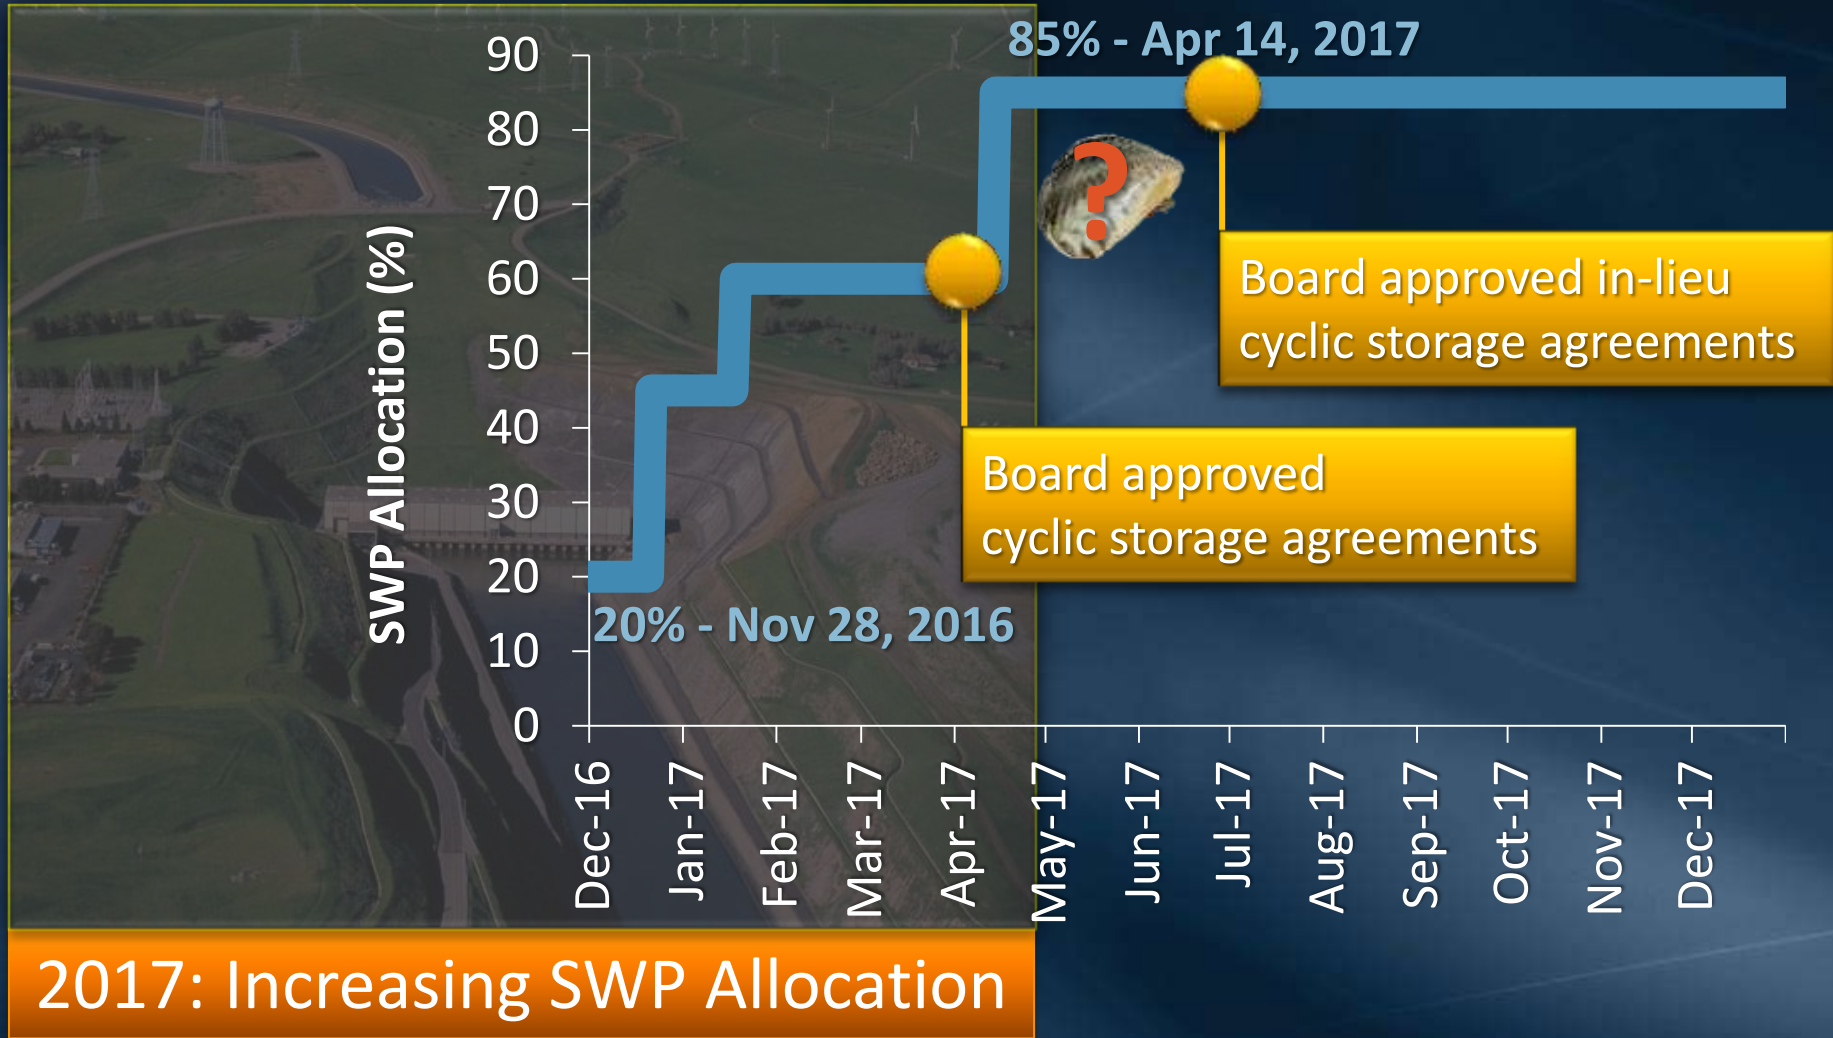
85% - Apr 14, 2017

SWP Allocation (%)

90
80
70
60
50
40
30
20
10
0

20% - Nov 28, 2016

?

Board approved in-lieu cyclic storage agreements

Board approved cyclic storage agreements

Dec-16
Jan-17
Feb-17
Mar-17
Apr-17
May-17
Jun-17
Jul-17
Aug-17
Sep-17
Oct-17
Nov-17
Dec-17

2017: Increasing SWP Allocation